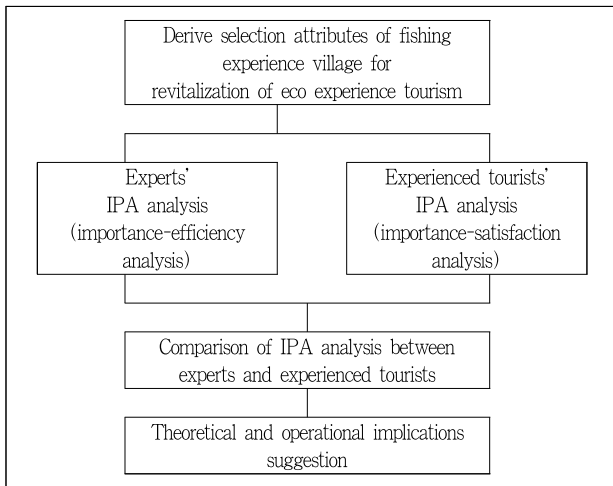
Derive selection attributes of fishing experience village for revitalization of eco experience tourism

Experts' IPA analysis (importance-efficiency analysis)

Experienced tourists' IPA analysis (importance-satisfaction analysis)

Comparison of IPA analysis between experts and experienced tourists

Theoretical and operational implications suggestion